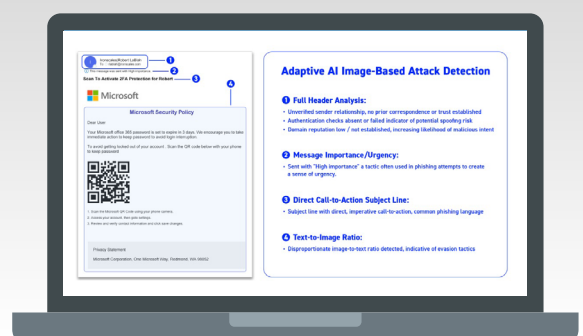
homeland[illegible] LuEkin
To: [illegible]

This message was sent with High Importance.

Scan To Activate 2FA Protection for Robert

Microsoft

Microsoft Security Policy

Dear User

Your Microsoft office 365 password is set to expire in 3 days. We encourage you to take immediate action to keep password to avoid login interruption.

To avoid getting locked out of your account , Scan the QR code below with your phone to keep password

1. Scan the Microsoft QR Code using your phone camera.
2. Access your account, then pin settings.
3. Review any verify contact information and click save changes.

Privacy Statement

Microsoft Corporation, One Microsoft Way, Redmond, WA 98052

Adaptive AI Image-Based Attack Detection

1 Full Header Analysis:
• Unverified sender relationship, no prior correspondence or trust established
• Authentication checks absent or failed indicator of potential spoofing risk
• Domain reputation low / not established, increasing likelihood of malicious intent

2 Message Importance/Urgency:
• Sent with "High importance" a tactic often used in phishing attempts to create a sense of urgency.

3 Direct Call-to-Action Subject Line:
• Subject line with direct, imperative call-to-action, common phishing language

4 Text-to-Image Ratio:
• Disproportionate image-to-text ratio detected, indicative of evasion tactics